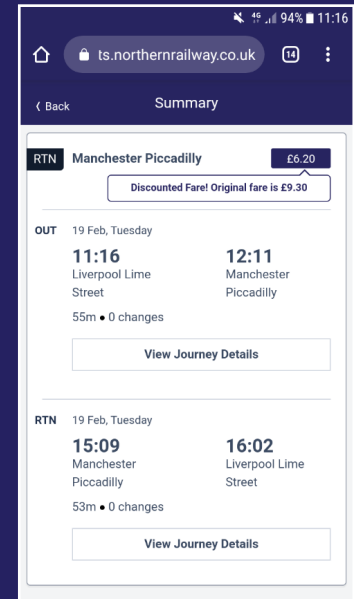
4G 94% 11:16

ts.northernrailway.co.uk 14

‹ Back Summary

RTN Manchester Piccadilly £6.20

Discounted Fare! Original fare is £9.30

OUT 19 Feb, Tuesday

11:16
Liverpool Lime Street

12:11
Manchester Piccadilly

55m • 0 changes

View Journey Details

RTN 19 Feb, Tuesday

15:09
Manchester Piccadilly

16:02
Liverpool Lime Street

53m • 0 changes

View Journey Details